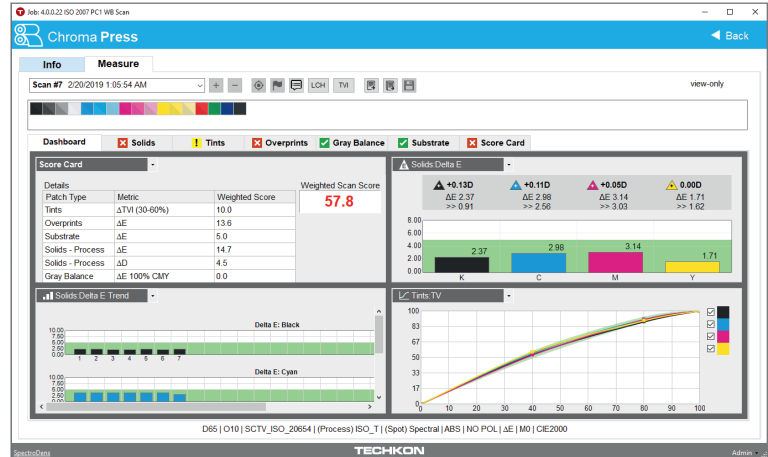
Job: 4.0.0.22 ISO 2007 PC1 WB Scan

Chroma Press

Back

Info

Measure

Scan #7 2/20/2019 1:05:54 AM

LCH

TVI

view-only

Dashboard

Solids

Tints

Overprints

Gray Balance

Substrate

Score Card

Score Card

Details

| Patch Type | Metric | Weighted Score |
|---|---|---|
| Tints | ΔTVI (30-60%) | 10.0 |
| Overprints | ΔE | 13.6 |
| Substrate | ΔE | 5.0 |
| Solids - Process | ΔE | 14.7 |
| Solids - Process | ΔD | 4.5 |
| Gray Balance | ΔE 100% CMY | 0.0 |

Weighted Scan Score

57.8

Solids:Delta E

+0.13D
ΔE 2.37
>> 0.91

+0.11D
ΔE 2.98
>> 2.56

+0.05D
ΔE 3.14
>> 3.03

0.00D
ΔE 1.71
>> 1.62

8.00
6.00
4.00
2.00
0.00

2.37
2.98
3.14
1.71

K
C
M
Y

Solids:Delta E Trend

Delta E: Black

10.00
7.50
5.00
2.50
0.00

1 2 3 4 5 6 7

Delta E: Cyan

10.00
7.50
5.00
2.50
0.00

Tints:TV

100
83
67
50
33
17
0

0 10 20 30 40 50 60 70 80 90 100

D65 | O10 | SCTV_ISO_20654 | (Process) ISO_T | (Spot) Spectral | ABS | NO POL | ΔE | M0 | CIE2000

SpectroDens

TECHKON

Admin